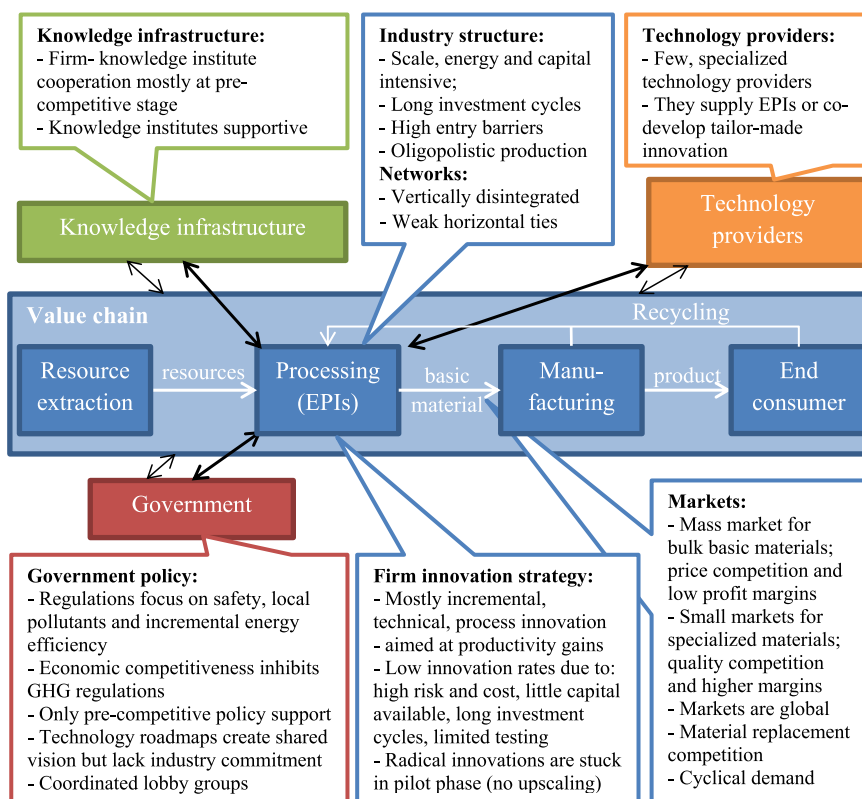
**Knowledge infrastructure:**
- Firm- knowledge institute cooperation mostly at pre-competitive stage
- Knowledge institutes supportive

**Industry structure:**
- Scale, energy and capital intensive;
- Long investment cycles
- High entry barriers
- Oligopolistic production
**Networks:**
- Vertically disintegrated
- Weak horizontal ties

**Technology providers:**
- Few, specialized technology providers
- They supply EPIs or co-develop tailor-made innovation

Knowledge infrastructure

Technology providers

Value chain

Recycling

Resource extraction

resources

Processing (EPIs)

basic material

Manu-facturing

product

End consumer

Government

**Markets:**
- Mass market for bulk basic materials; price competition and low profit margins
- Small markets for specialized materials; quality competition and higher margins
- Markets are global
- Material replacement competition
- Cyclical demand

**Government policy:**
- Regulations focus on safety, local pollutants and incremental energy efficiency
- Economic competitiveness inhibits GHG regulations
- Only pre-competitive policy support
- Technology roadmaps create shared vision but lack industry commitment
- Coordinated lobby groups

**Firm innovation strategy:**
- Mostly incremental, technical, process innovation
- aimed at productivity gains
- Low innovation rates due to: high risk and cost, little capital available, long investment cycles, limited testing
- Radical innovations are stuck in pilot phase (no upscaling)